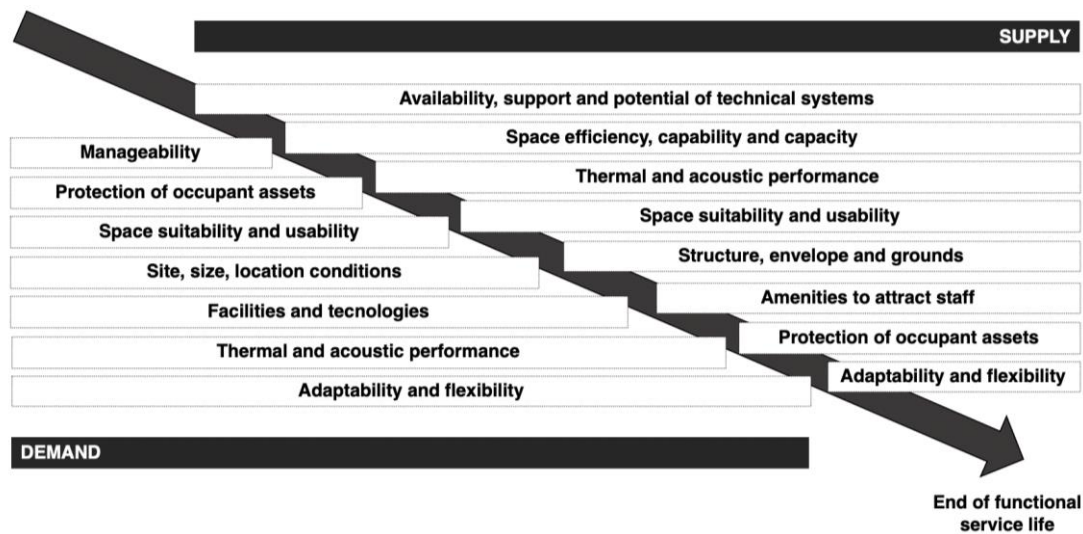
SUPPLY

Availability, support and potential of technical systems

Space efficiency, capability and capacity

Manageability

Thermal and acoustic performance

Protection of occupant assets

Space suitability and usability

Space suitability and usability

Structure, envelope and grounds

Site, size, location conditions

Amenities to attract staff

Facilities and tecnologies

Protection of occupant assets

Thermal and acoustic performance

Adaptability and flexibility

Adaptability and flexibility

DEMAND

End of functional service life